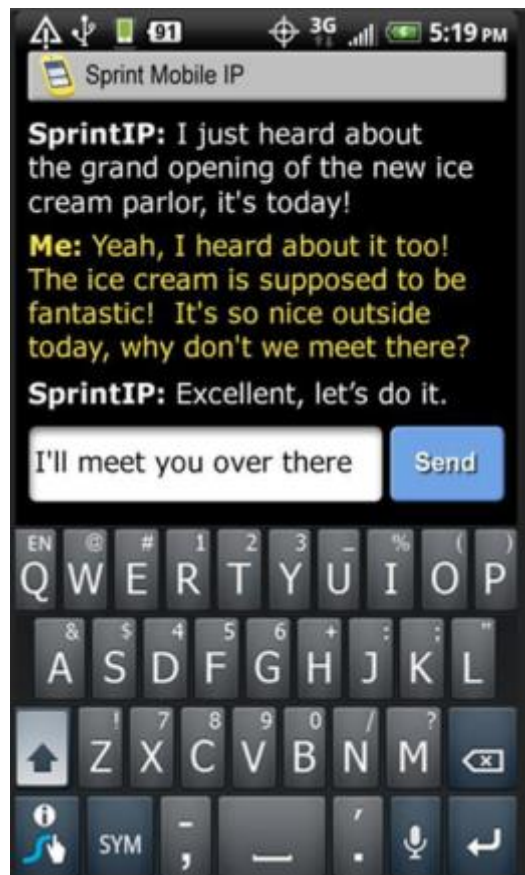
91 3G 5:19 PM

Sprint Mobile IP

SprintIP: I just heard about the grand opening of the new ice cream parlor, it's today!

Me: Yeah, I heard about it too! The ice cream is supposed to be fantastic! It's so nice outside today, why don't we meet there?

SprintIP: Excellent, let's do it.

I'll meet you over there

Send

EN Q @ W # E 1 R 2 T 3 Y _ U % I ( O ) P

& A $ S 4 D 5 F 6 G + H : J ; K " L

! Z 7 X 8 C 9 V 0 B / N ? M

SYM , ' .